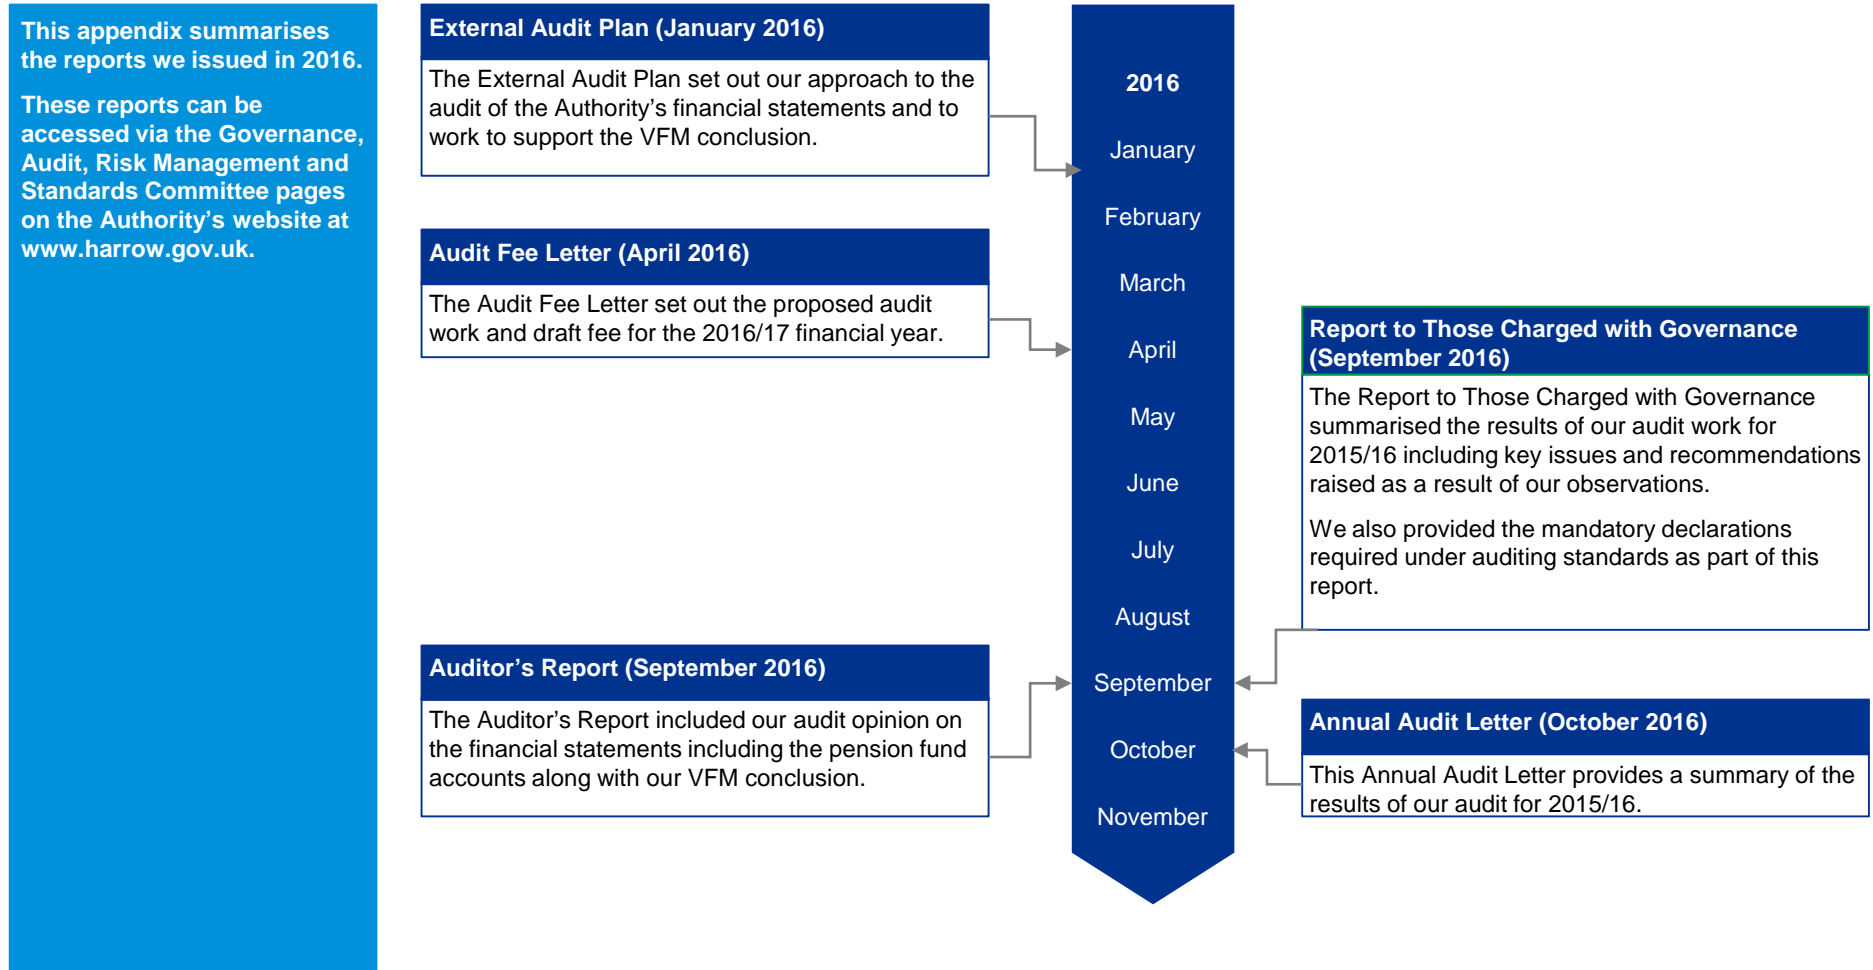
This appendix summarises the reports we issued in 2016.

These reports can be accessed via the Governance, Audit, Risk Management and Standards Committee pages on the Authority's website at www.harrow.gov.uk.

External Audit Plan (January 2016)

The External Audit Plan set out our approach to the audit of the Authority's financial statements and to work to support the VFM conclusion.

Audit Fee Letter (April 2016)

The Audit Fee Letter set out the proposed audit work and draft fee for the 2016/17 financial year.

Auditor's Report (September 2016)

The Auditor's Report included our audit opinion on the financial statements including the pension fund accounts along with our VFM conclusion.

2016

January

February

March

April

May

June

July

August

September

October

November

Report to Those Charged with Governance (September 2016)

The Report to Those Charged with Governance summarised the results of our audit work for 2015/16 including key issues and recommendations raised as a result of our observations.

We also provided the mandatory declarations required under auditing standards as part of this report.

Annual Audit Letter (October 2016)

This Annual Audit Letter provides a summary of the results of our audit for 2015/16.